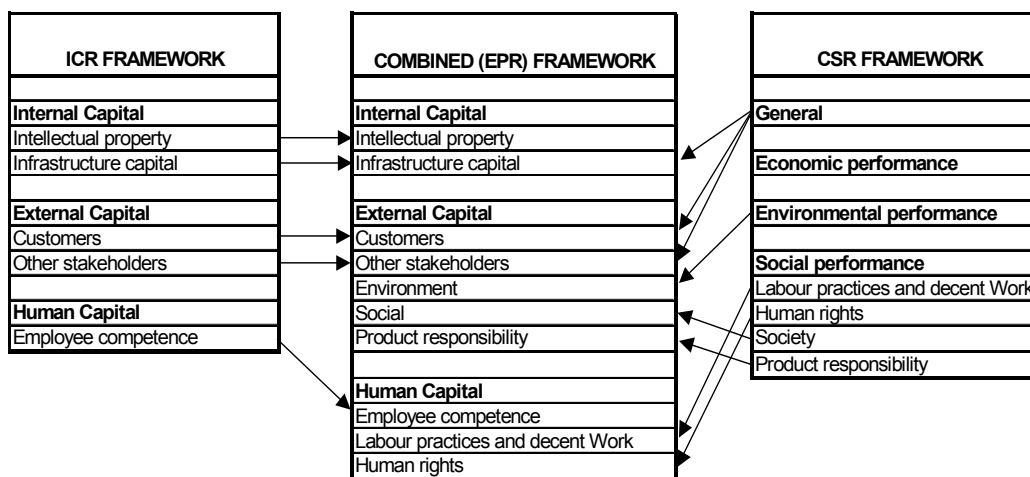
ICR FRAMEWORK

Internal Capital
Intellectual property
Infrastructure capital

External Capital
Customers
Other stakeholders

Human Capital
Employee competence

COMBINED (EPR) FRAMEWORK

Internal Capital
Intellectual property
Infrastructure capital

External Capital
Customers
Other stakeholders
Environment
Social
Product responsibility

Human Capital
Employee competence
Labour practices and decent Work
Human rights

CSR FRAMEWORK

General

Economic performance

Environmental performance

Social performance
Labour practices and decent Work
Human rights
Society
Product responsibility